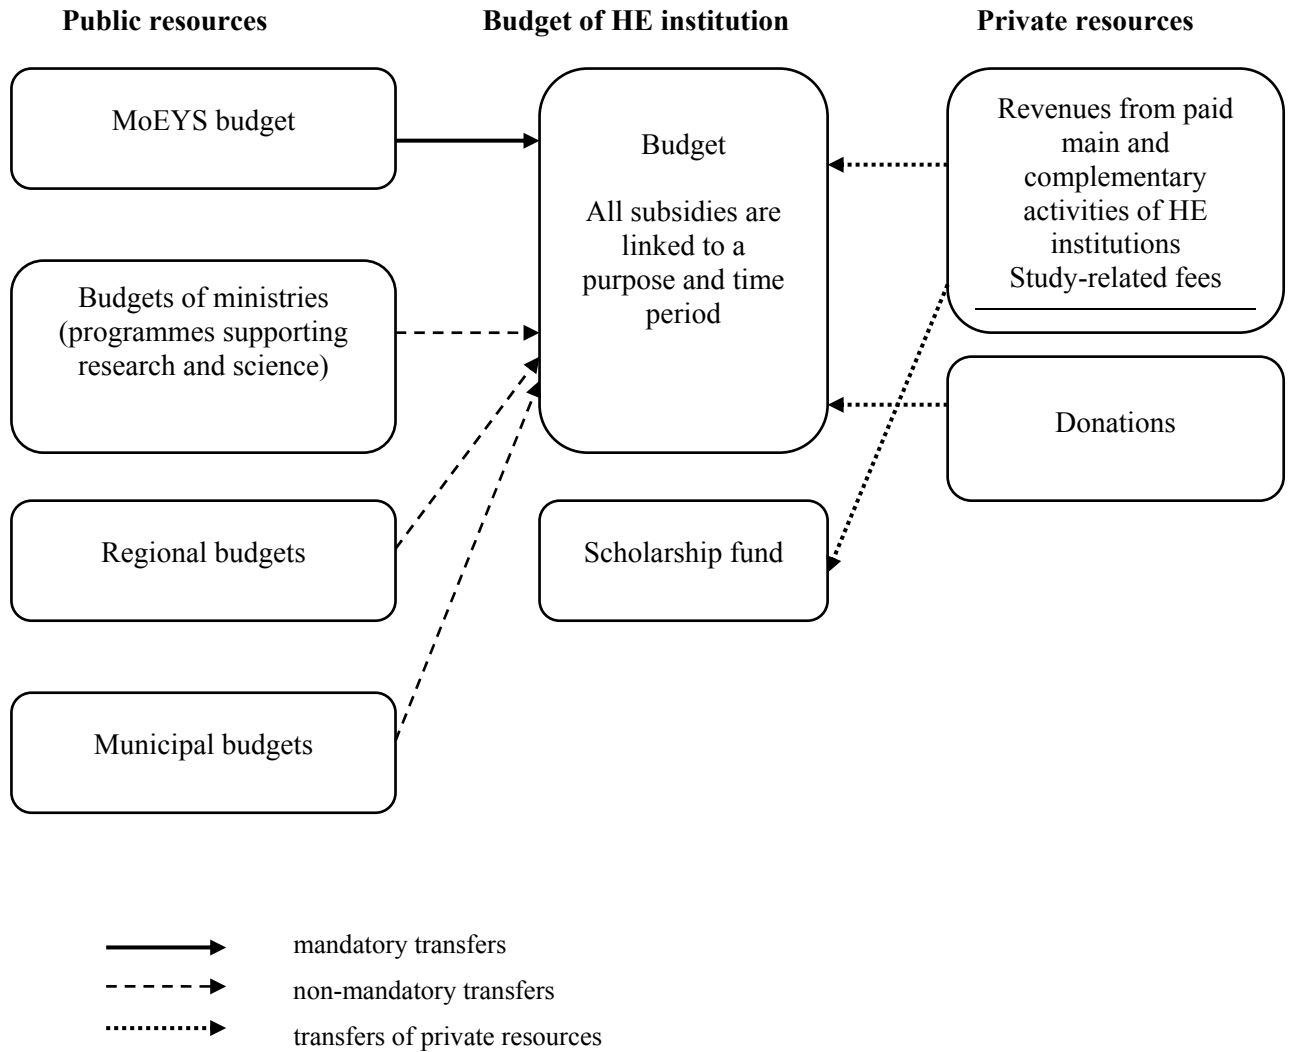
Public resources

Budget of HE institution

Private resources

MoEYS budget

Budget

All subsidies are linked to a purpose and time period

Revenues from paid main and complementary activities of HE institutions
Study-related fees

Budgets of ministries (programmes supporting research and science)

Donations

Regional budgets

Scholarship fund

Municipal budgets

mandatory transfers

non-mandatory transfers

transfers of private resources